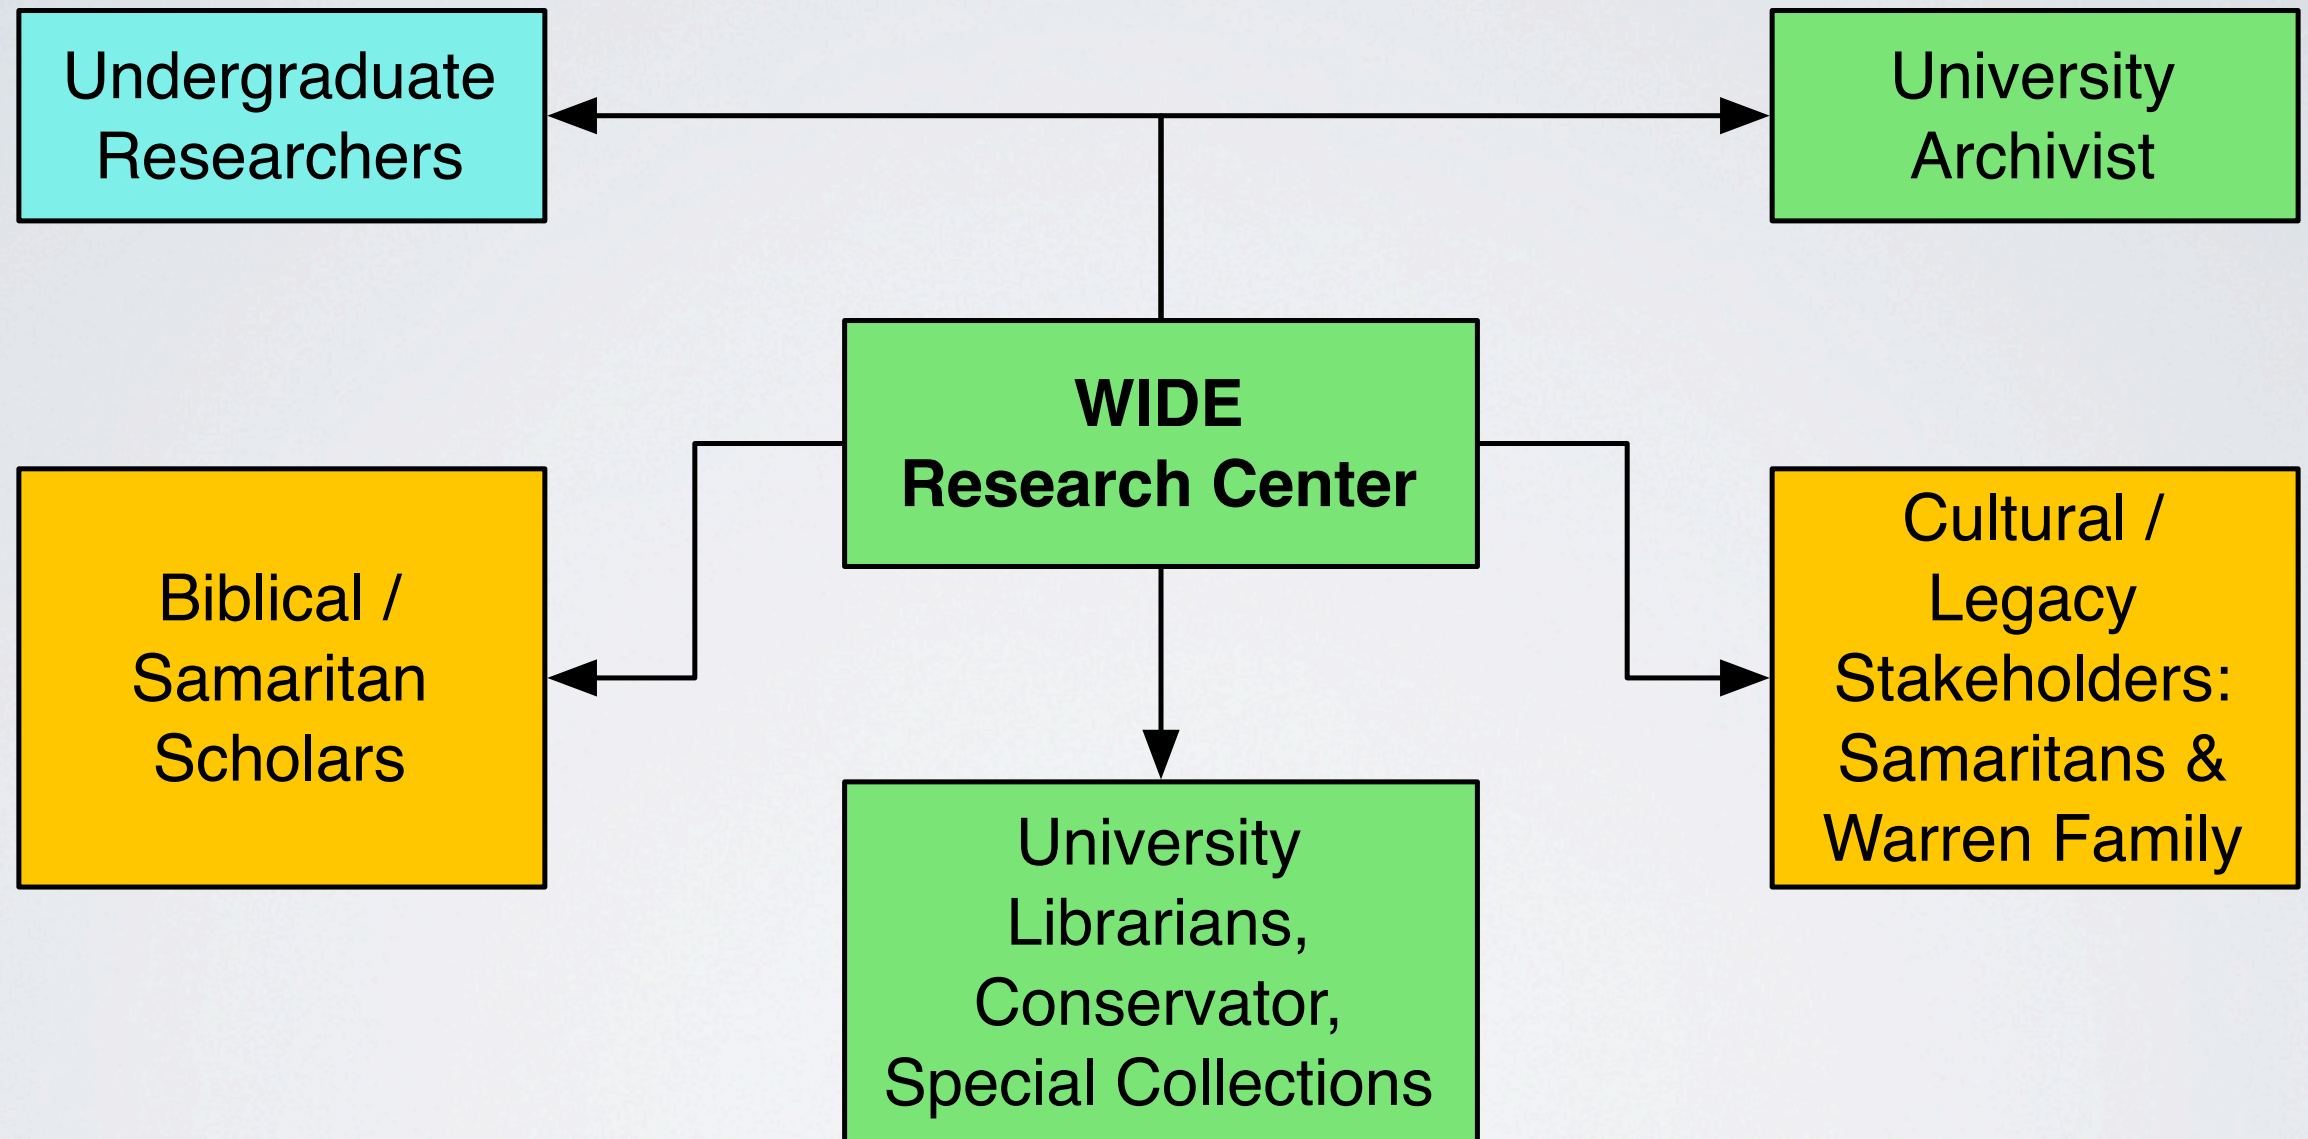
Undergraduate Researchers

University Archivist

WIDE
Research Center

Biblical / Samaritan Scholars

Cultural / Legacy Stakeholders: Samaritans & Warren Family

University Librarians, Conservator, Special Collections